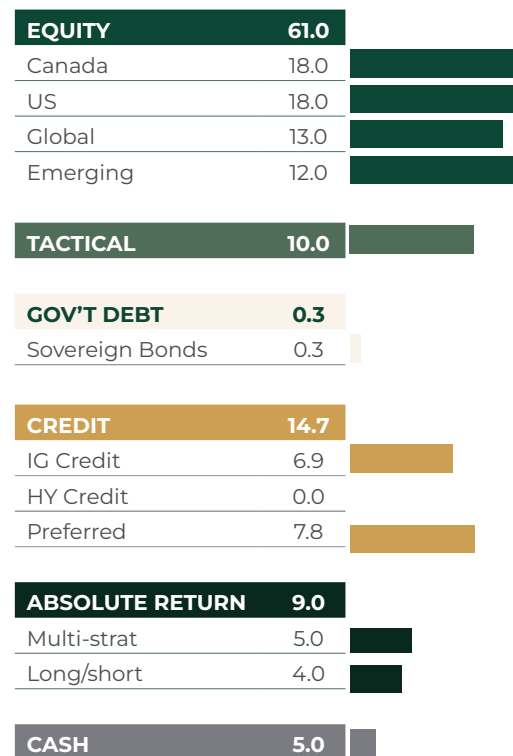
| EQUITY | 61.0 |
|---|---|
| Canada | 18.0 |
| US | 18.0 |
| Global | 13.0 |
| Emerging | 12.0 |

| TACTICAL | 10.0 |
|---|---|

| GOV'T DEBT | 0.3 |
|---|---|
| Sovereign Bonds | 0.3 |

| CREDIT | 14.7 |
|---|---|
| IG Credit | 6.9 |
| HY Credit | 0.0 |
| Preferred | 7.8 |

| ABSOLUTE RETURN | 9.0 |
|---|---|
| Multi-strat | 5.0 |
| Long/short | 4.0 |

| CASH | 5.0 |
|---|---|